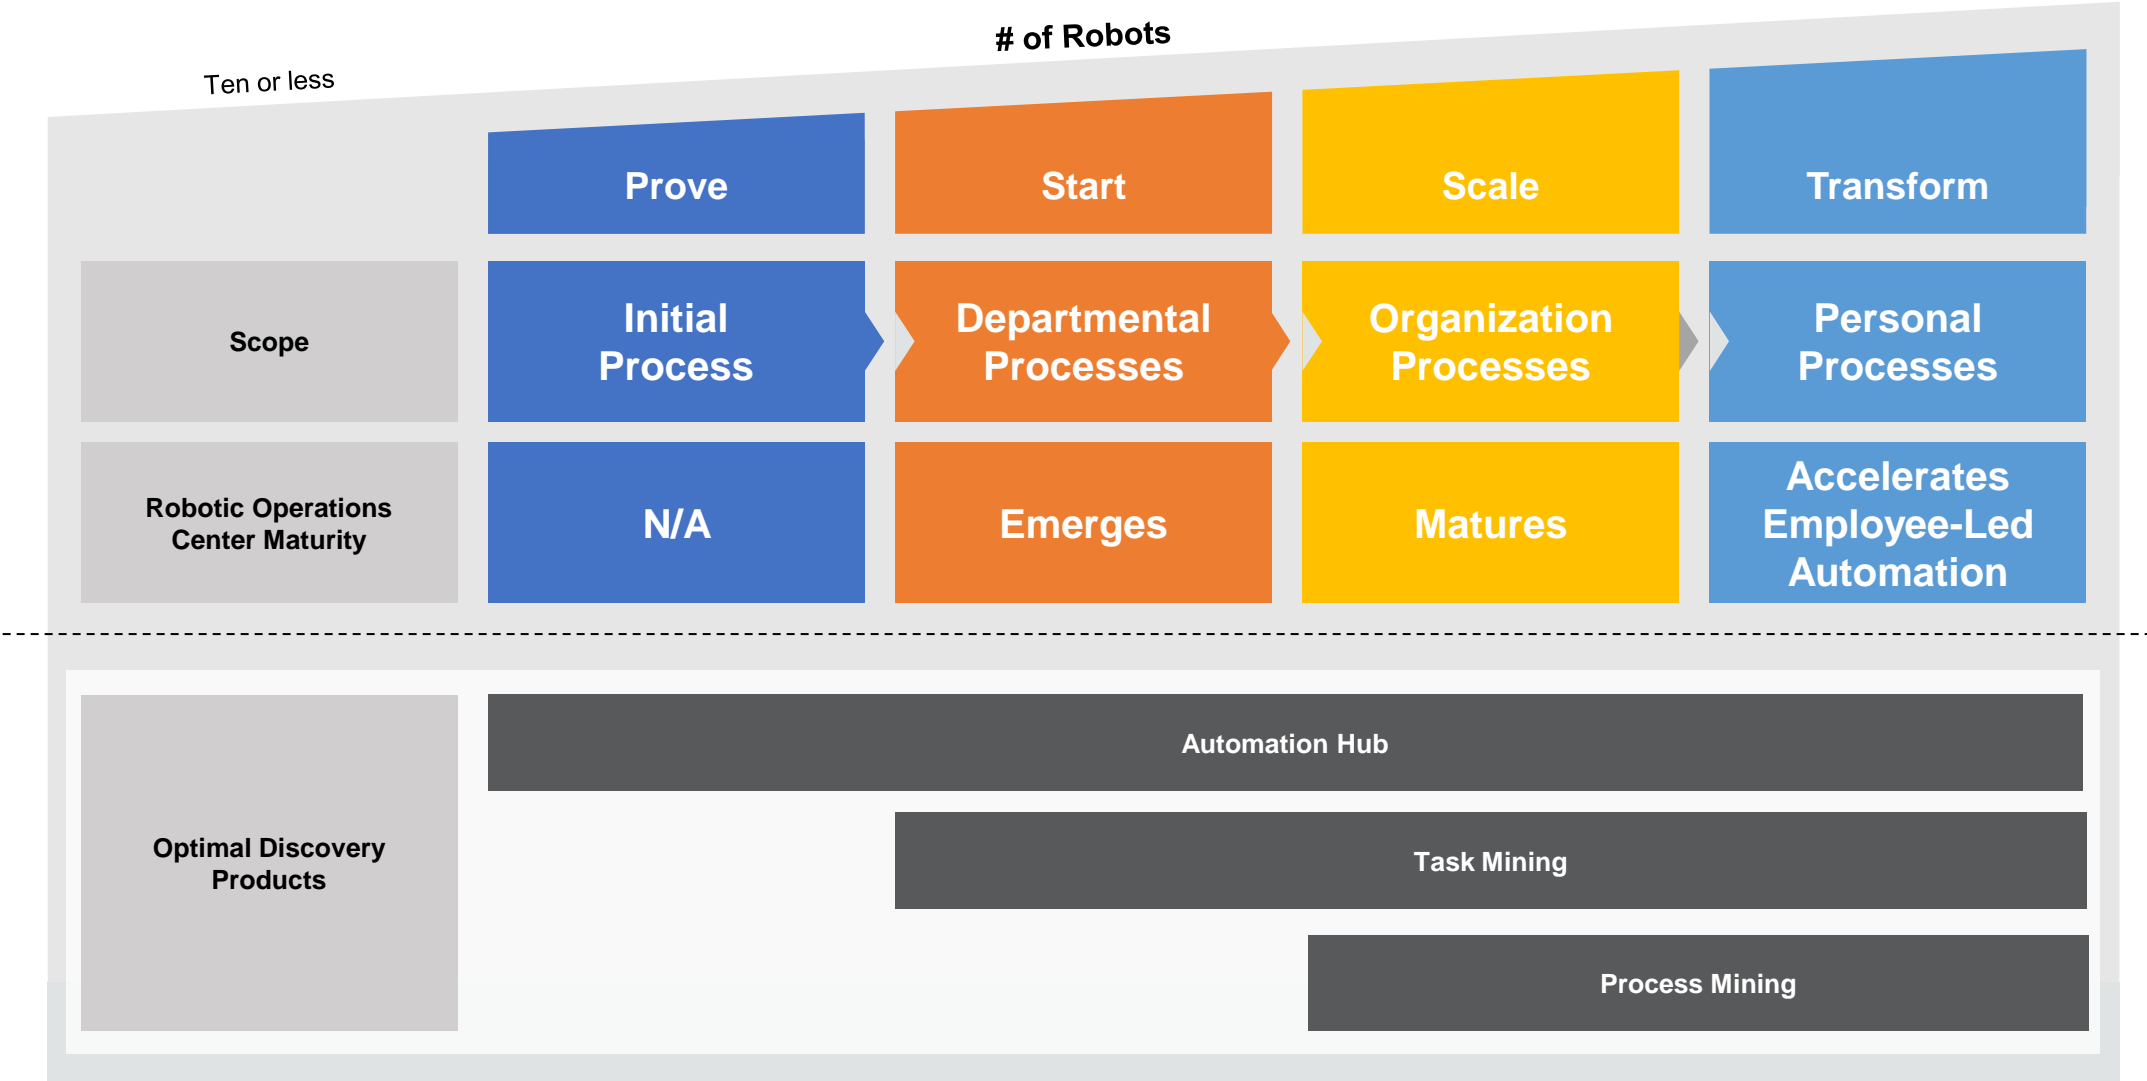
# of Robots

Ten or less

| | Prove | Start | Scale | Transform |
|---|---|---|---|---|
| Scope | Initial Process | Departmental Processes | Organization Processes | Personal Processes |
| Robotic Operations Center Maturity | N/A | Emerges | Matures | Accelerates Employee-Led Automation |

Optimal Discovery Products

Automation Hub

Task Mining

Process Mining